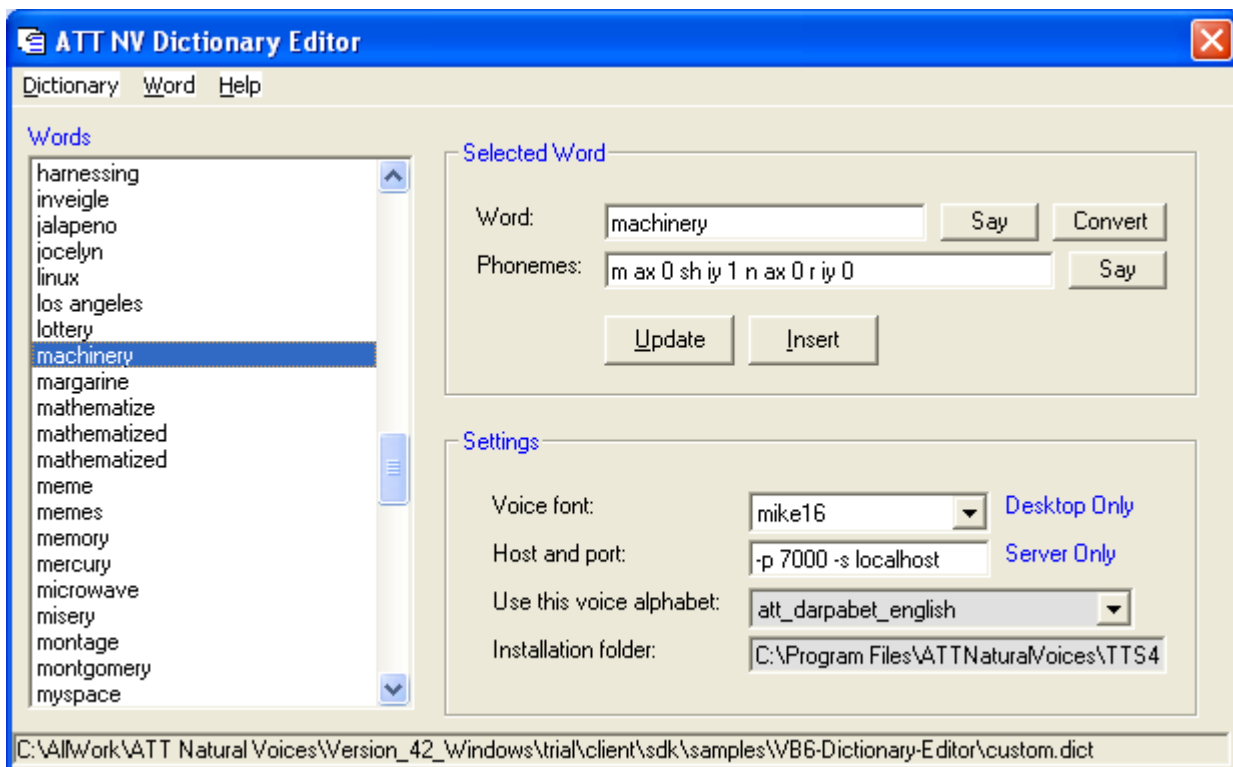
ATT NV Dictionary Editor

Dictionary Word Help

Words

harnessing
inveigle
jalapeno
jocelyn
linux
los angeles
lottery
machinery
margarine
mathematize
mathematized
mathematized
meme
memes
memory
mercury
microwave
misery
montage
montgomery
myspace

Selected Word

Word: machinery Say Convert

Phonemes: m ax 0 sh iy 1 n ax 0 r iy 0 Say

Update Insert

Settings

Voice font: mike16 Desktop Only

Host and port: -p 7000 -s localhost Server Only

Use this voice alphabet: att_darpabet_english

Installation folder: C:\Program Files\ATTNaturalVoices\TTS4

C:\AllWork\ATT Natural Voices\Version_42_Windows\trial\client\sdk\samples\VB6-Dictionary-Editor\custom.dict